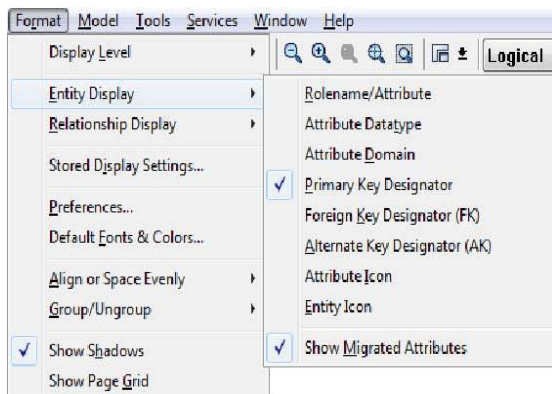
Format Model Tools Services Window Help

Display Level
Entity Display
Relationship Display
Stored Display Settings...
Preferences...
Default Fonts & Colors...
Align or Space Evenly
Group/Ungroup
✓ Show Shadows
Show Page Grid

Logical

Rolename/Attribute
Attribute Datatype
Attribute Domain
✓ Primary Key Designator
Foreign Key Designator (FK)
Alternate Key Designator (AK)
Attribute Icon
Entity Icon
✓ Show Migrated Attributes